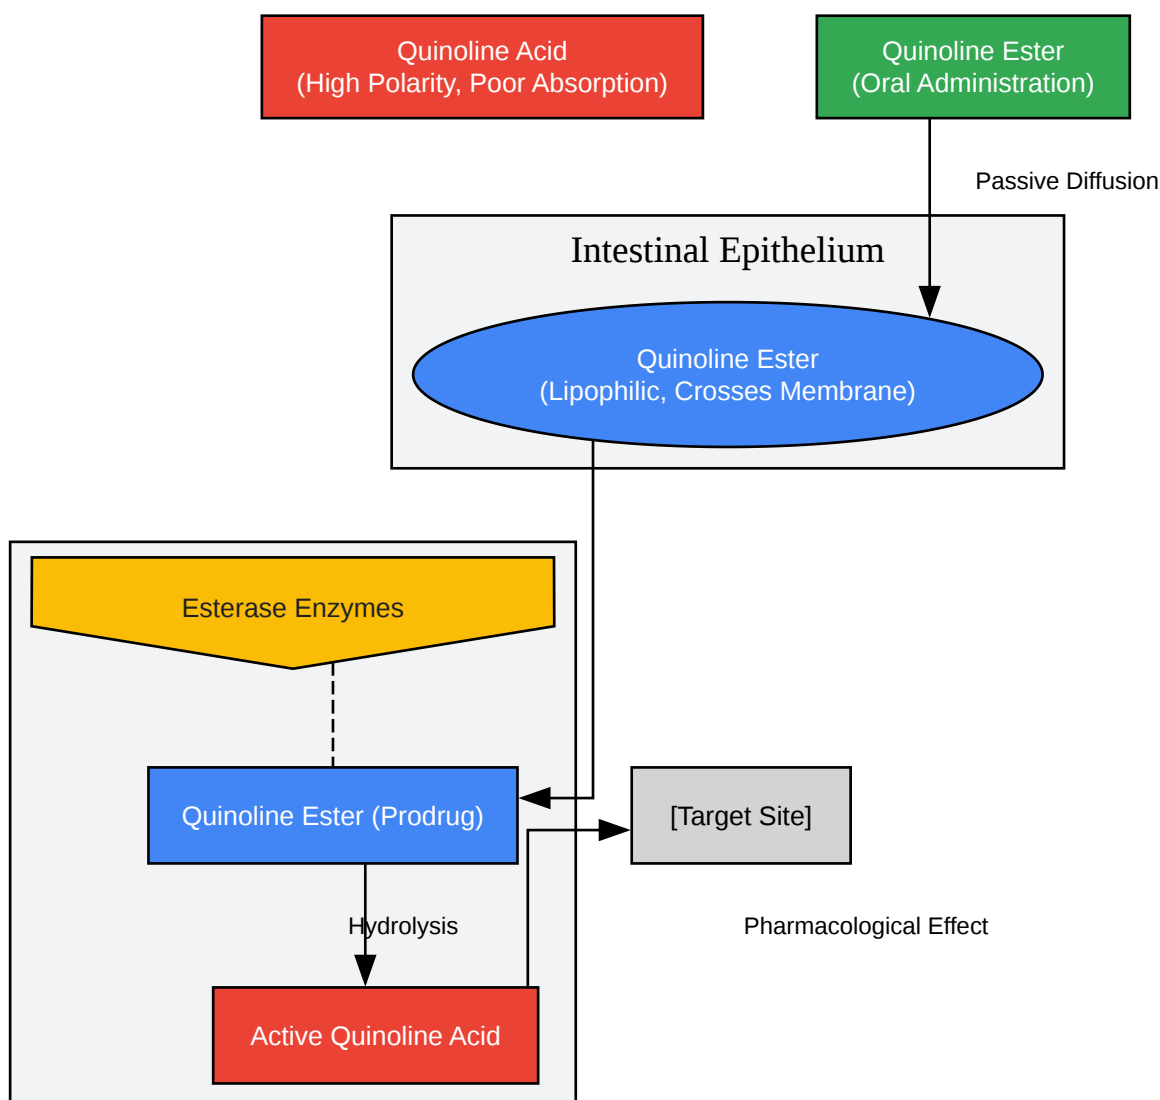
Quinoline Acid
(High Polarity, Poor Absorption)

Quinoline Ester
(Oral Administration)

Passive Diffusion

Intestinal Epithelium

Quinoline Ester
(Lipophilic, Crosses Membrane)

Esterase Enzymes

Quinoline Ester (Prodrug)

[Target Site]

Hydrolysis

Pharmacological Effect

Active Quinoline Acid